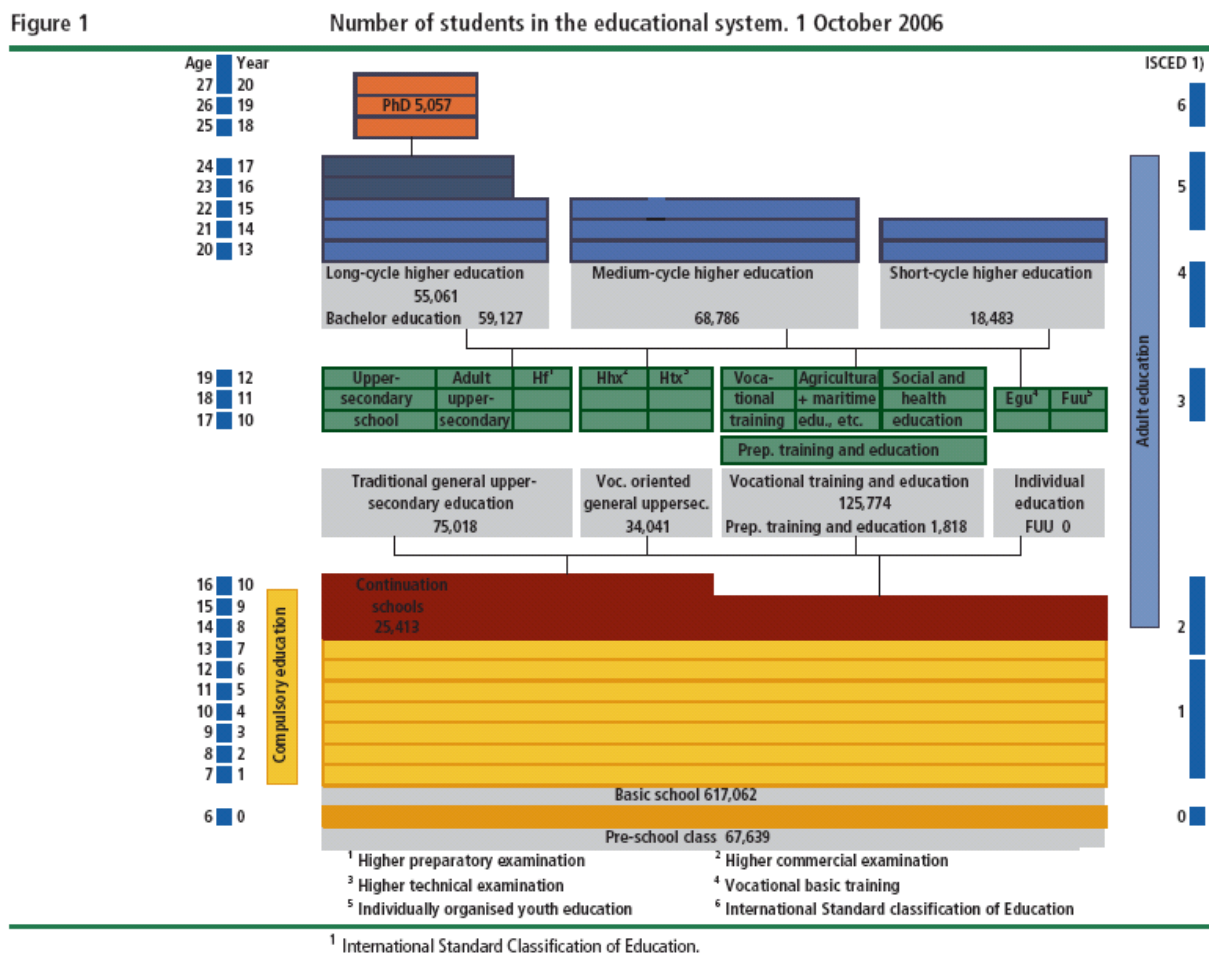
Figure 1

Number of students in the educational system. 1 October 2006

| Age | Year |
|---|---|
| 27 | 20 |
| 26 | 19 |
| 25 | 18 |
| 24 | 17 |
| 23 | 16 |
| 22 | 15 |
| 21 | 14 |
| 20 | 13 |
| 19 | 12 |
| 18 | 11 |
| 17 | 10 |
| 16 | 10 |
| 15 | 9 |
| 14 | 8 |
| 13 | 7 |
| 12 | 6 |
| 11 | 5 |
| 10 | 4 |
| 9 | 3 |
| 8 | 2 |
| 7 | 1 |
| 6 | 0 |

ISCED 1)

6

5

4

3

2

1

0

PhD 5,057

Long-cycle higher education 55,061 Bachelor education 59,127

Medium-cycle higher education 68,786

Short-cycle higher education 18,483

Upper-secondary school

Adult upper-secondary

Hf$^1$

Hhx$^2$

Htx$^3$

Vocational training

Agricultura + maritime edu., etc.

Social and health education

Egu$^4$

Fuu$^5$

Prep. training and education

Traditional general upper-secondary education 75,018

Voc. oriented general uppersec. 34,041

Vocational training and education 125,774 Prep. training and education 1,818

Individual education FUU 0

Adult education

Continuation schools 25,413

Compulsory education

Basic school 617,062

Pre-school class 67,639

$^1$ Higher preparatory examination

$^2$ Higher commercial examination

$^3$ Higher technical examination

$^4$ Vocational basic training

$^5$ Individually organised youth education

$^6$ International Standard classification of Education

$^1$ International Standard Classification of Education.